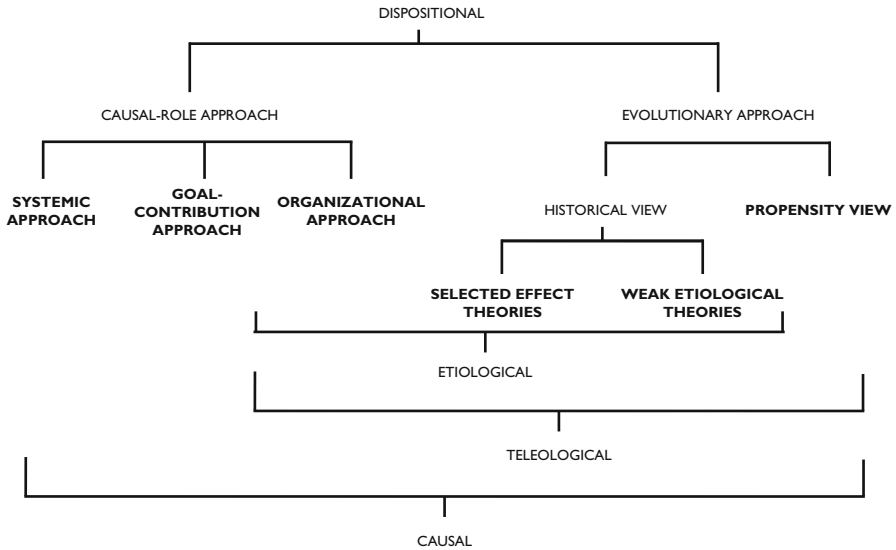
DISPOSITIONAL

CAUSAL-ROLE APPROACH

EVOLUTIONARY APPROACH

**SYSTEMIC APPROACH**

**GOAL-CONTRIBUTION APPROACH**

**ORGANIZATIONAL APPROACH**

HISTORICAL VIEW

**PROPENSITY VIEW**

**SELECTED EFFECT THEORIES**

**WEAK ETIOLOGICAL THEORIES**

ETIOLOGICAL

TELEOLOGICAL

CAUSAL